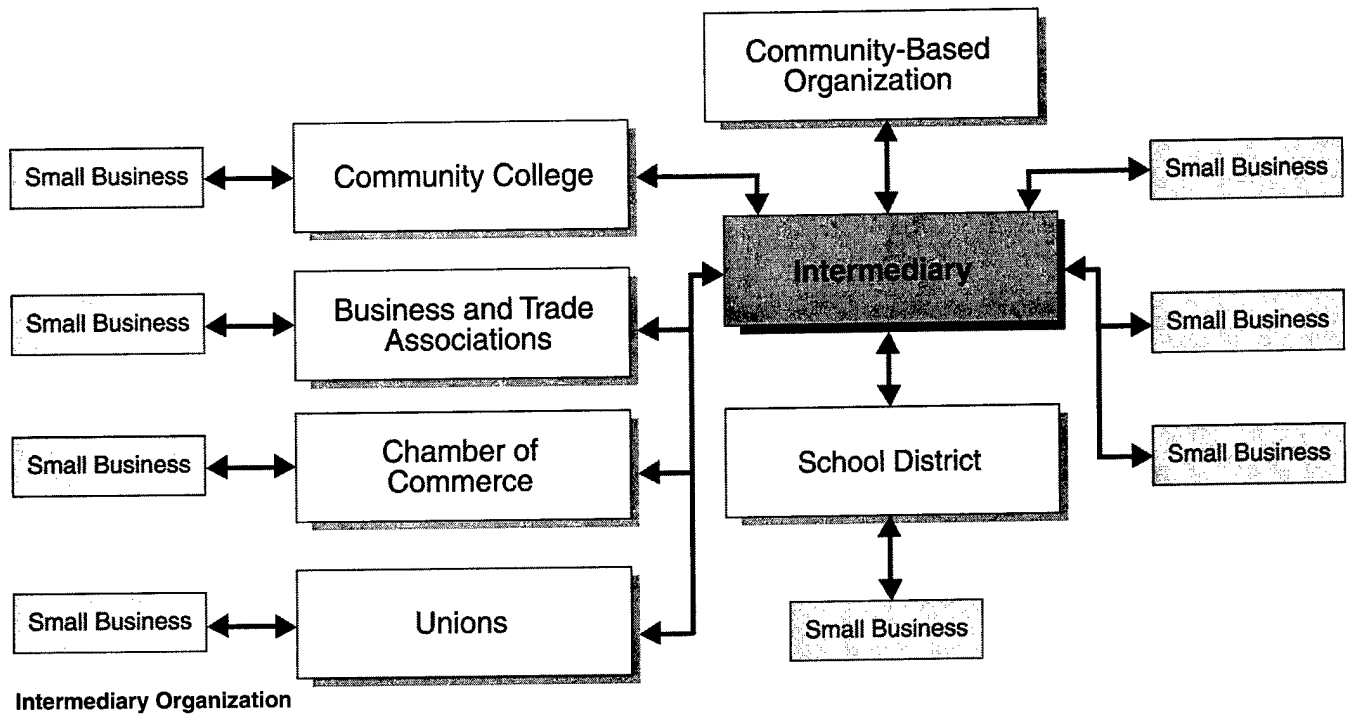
Community-Based Organization

Small Business

Community College

Small Business

Intermediary

Small Business

Business and Trade Associations

Small Business

Small Business

Chamber of Commerce

School District

Small Business

Small Business

Unions

Small Business

Intermediary Organization